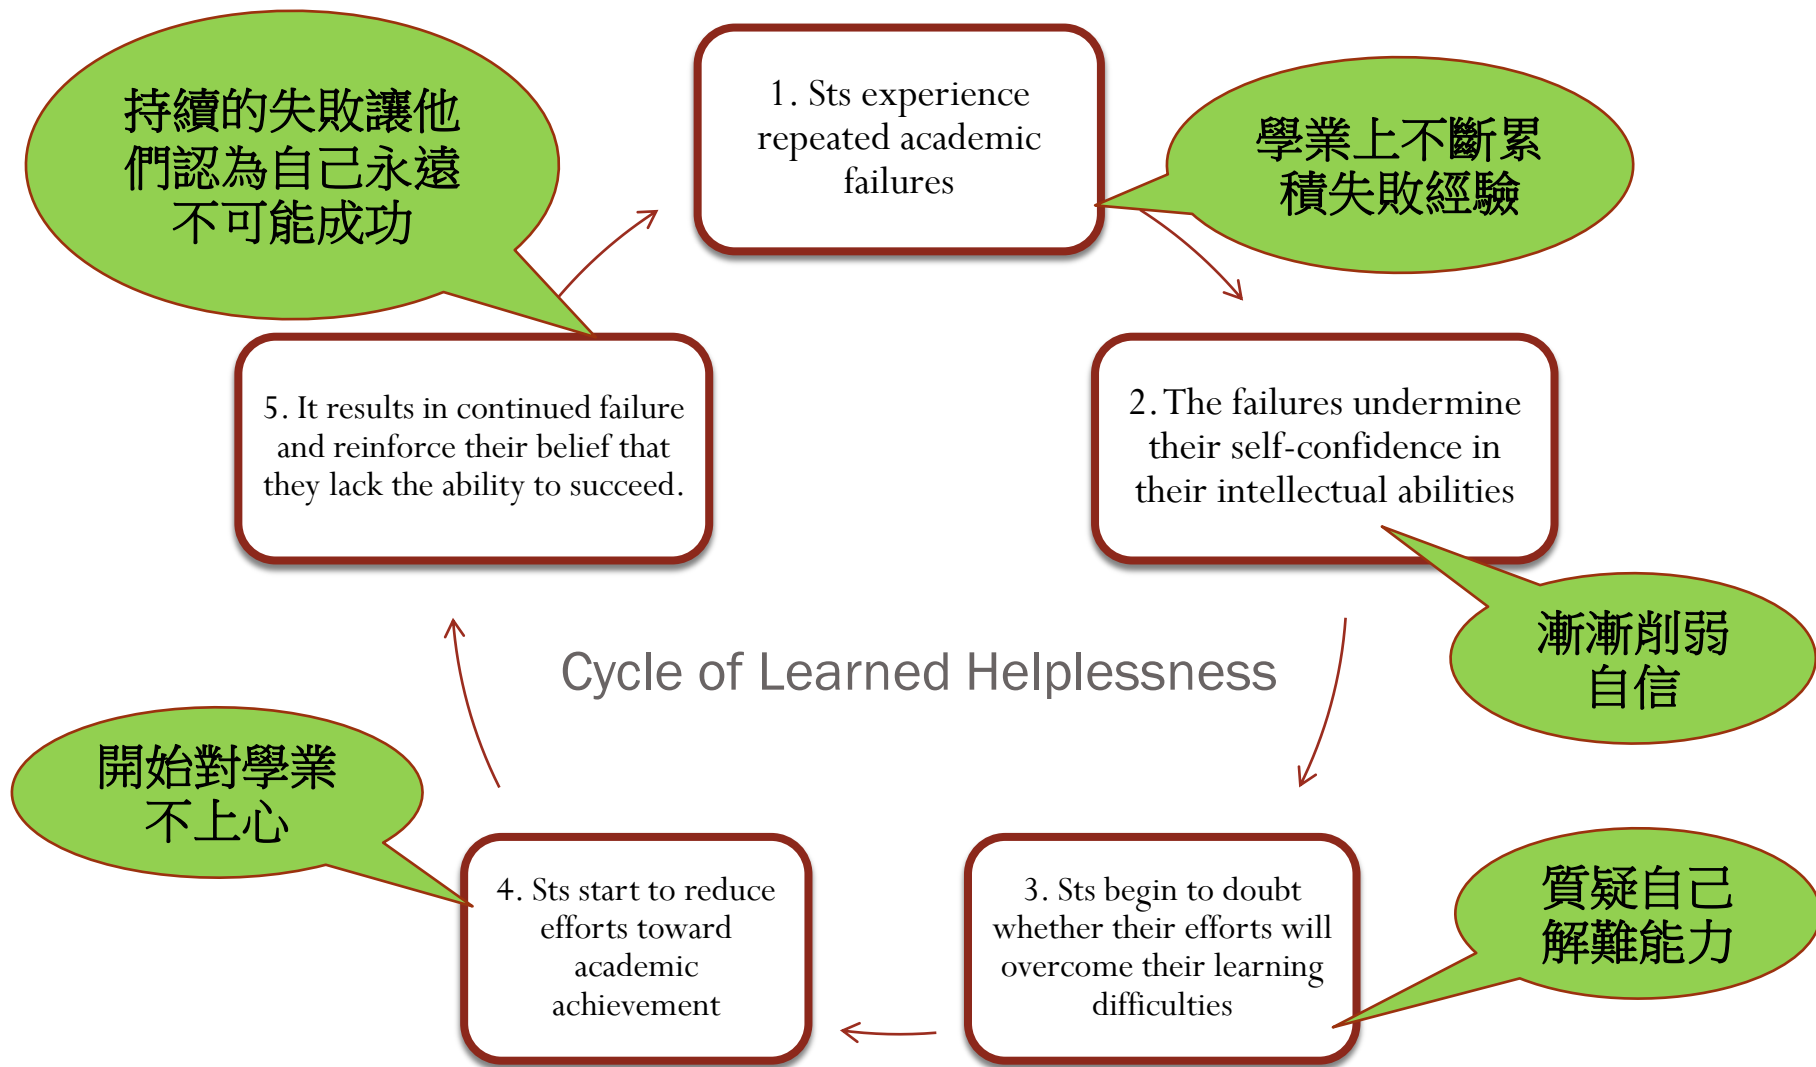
持續的失敗讓他們認為自己永遠不可能成功

1. Sts experience repeated academic failures

學業上不斷累積失敗經驗

5. It results in continued failure and reinforce their belief that they lack the ability to succeed.

2. The failures undermine their self-confidence in their intellectual abilities

漸漸削弱自信

Cycle of Learned Helplessness

開始對學業不上心

4. Sts start to reduce efforts toward academic achievement

3. Sts begin to doubt whether their efforts will overcome their learning difficulties

質疑自己解難能力